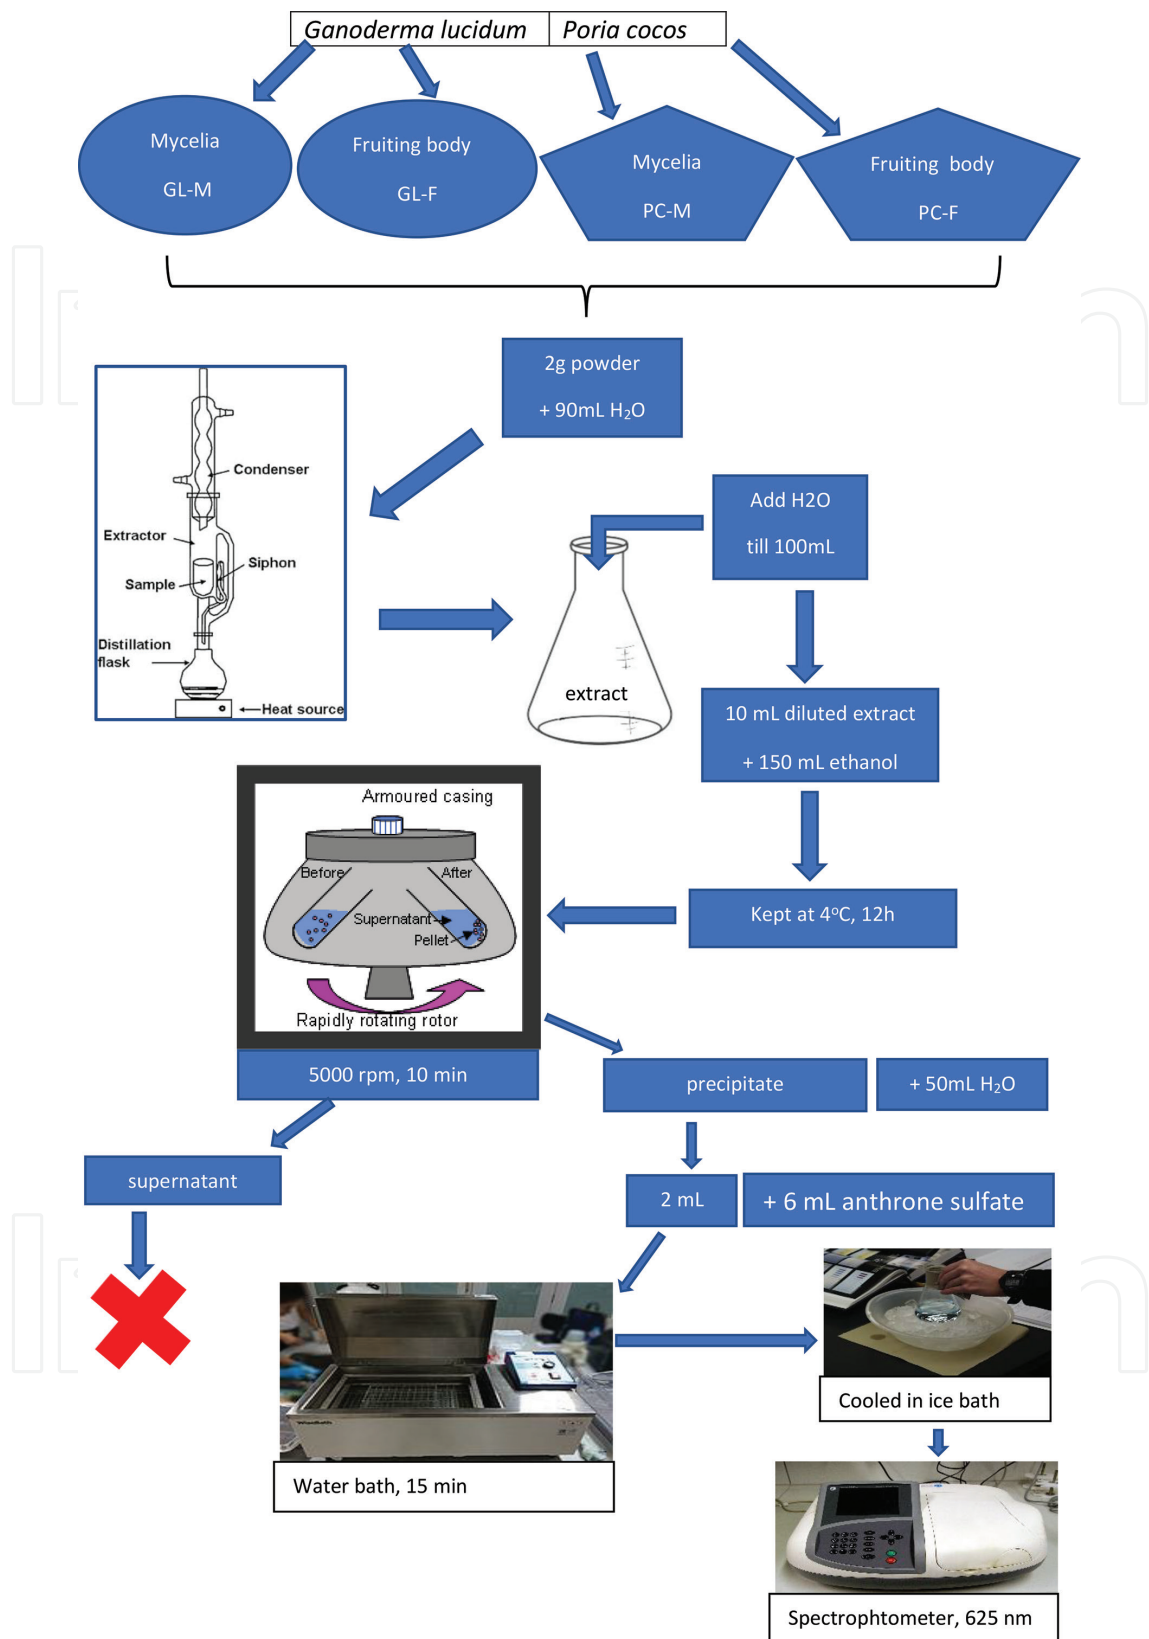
Ganoderma lucidum | Poria cocos

Mycelia
GL-M

Fruiting body
GL-F

Mycelia
PC-M

Fruiting body
PC-F

2g powder
+ 90mL $H_2O$

Condenser
Extractor
Siphon
Sample
Distillation flask
Heat source

Add H2O
till 100mL

extract

10 mL diluted extract
+ 150 mL ethanol

Armoured casing
Before
After
Supernatant
Pellet
Rapidly rotating rotor

Kept at 4°C, 12h

5000 rpm, 10 min

precipitate

+ 50mL $H_2O$

supernatant

2 mL

+ 6 mL anthrone sulfate

Cooled in ice bath

Water bath, 15 min

Spectrophtometer, 625 nm